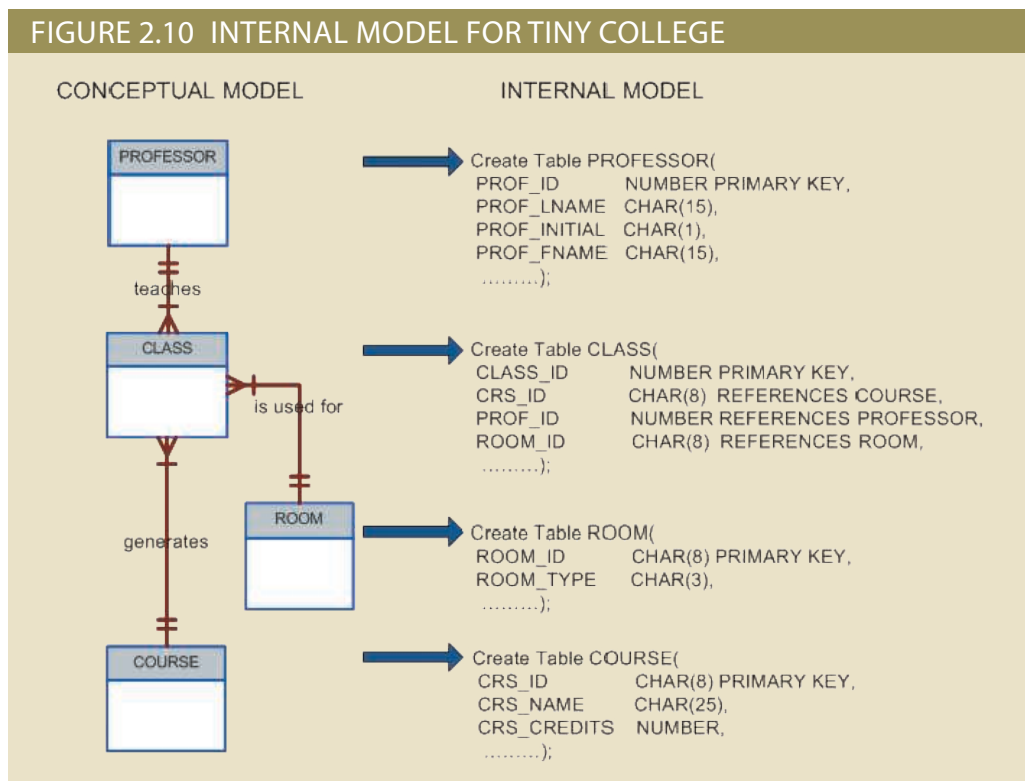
FIGURE 2.10 INTERNAL MODEL FOR TINY COLLEGE

CONCEPTUAL MODEL

INTERNAL MODEL

PROFESSOR

teaches

CLASS

is used for

ROOM

generates

COURSE

Create Table PROFESSOR(
PROF_ID NUMBER PRIMARY KEY,
PROF_LNAME CHAR(15),
PROF_INITIAL CHAR(1),
PROF_FNAME CHAR(15),
.........);

Create Table CLASS(
CLASS_ID NUMBER PRIMARY KEY,
CRS_ID CHAR(8) REFERENCES COURSE,
PROF_ID NUMBER REFERENCES PROFESSOR,
ROOM_ID CHAR(8) REFERENCES ROOM,
.........);

Create Table ROOM(
ROOM_ID CHAR(8) PRIMARY KEY,
ROOM_TYPE CHAR(3),
.........);

Create Table COURSE(
CRS_ID CHAR(8) PRIMARY KEY,
CRS_NAME CHAR(25),
CRS_CREDITS NUMBER,
.........);